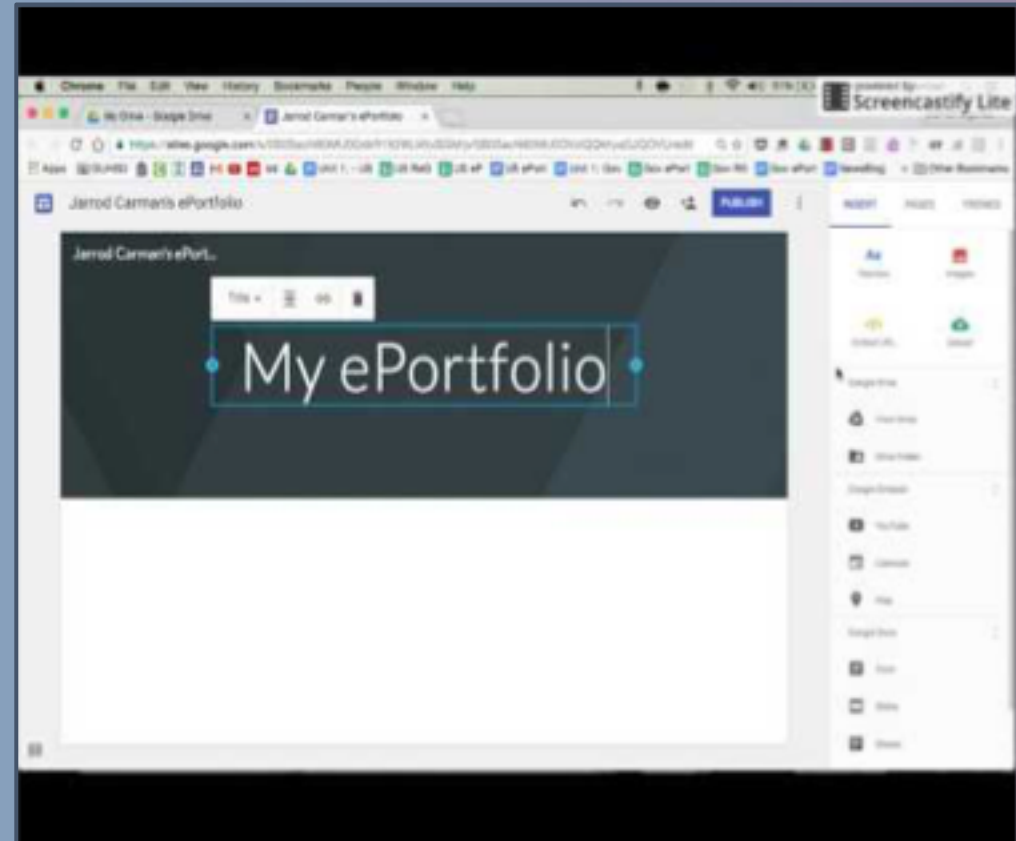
Chrome File Edit View History Bookmarks People Window Help

My Drive - Google Drive

Jarrod Carman's ePortfolio

powered by
Screencastify Lite

https://sites.google.com/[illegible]

Apps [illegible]

Jarrod Carman's ePortfolio

PUBLISH

INSERT PAGES THEMES

Jarrod Carman's ePort...

Title

My ePortfolio

Text box

Images

Embed URL

Upload

Google Drive

From Drive

Drive Folder

Google Embeds

YouTube

Calendar

Map

Google Docs

Docs

Slides

Sheets